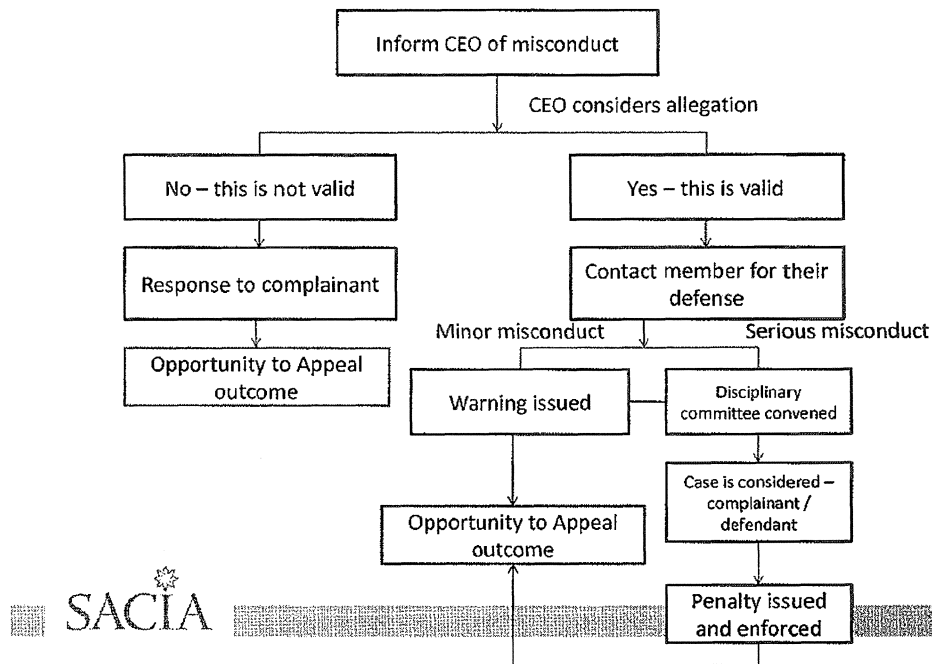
Inform CEO of misconduct

CEO considers allegation

No – this is not valid

Yes – this is valid

Response to complainant

Contact member for their defense

Minor misconduct

Serious misconduct

Opportunity to Appeal outcome

Warning issued

Disciplinary committee convened

Case is considered – complainant / defendant

Opportunity to Appeal outcome

SACIA

Penalty issued and enforced